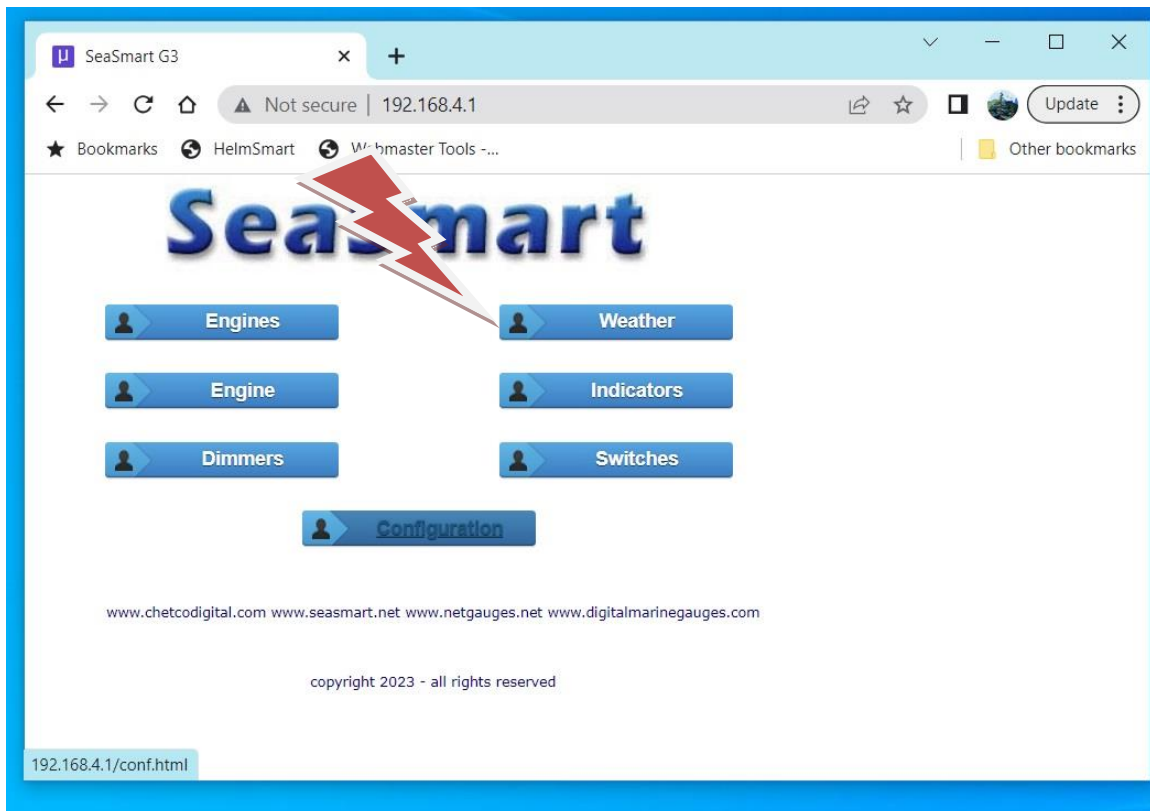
SeaSmart G3

Not secure | 192.168.4.1

Update

Bookmarks HelmSmart W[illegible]bmaster Tools -...

Other bookmarks

Sea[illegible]mart

Engines

Weather

Engine

Indicators

Dimmers

Switches

Configuration

www.chetcodigital.com www.seasmart.net www.netgauges.net www.digitalmarinegauges.com

copyright 2023 - all rights reserved

192.168.4.1/conf.html